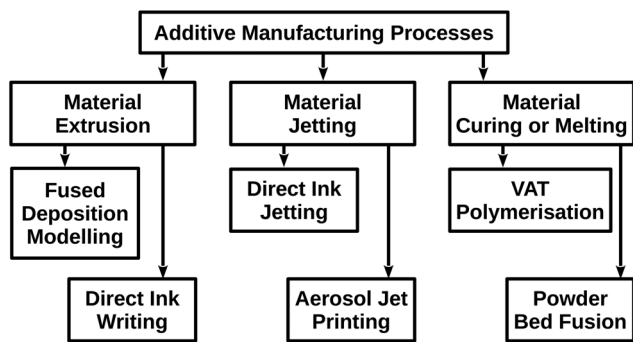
Additive Manufacturing Processes

Material Extrusion

Fused Deposition Modelling

Direct Ink Writing

Material Jetting

Direct Ink Jetting

Aerosol Jet Printing

Material Curing or Melting

VAT Polymerisation

Powder Bed Fusion